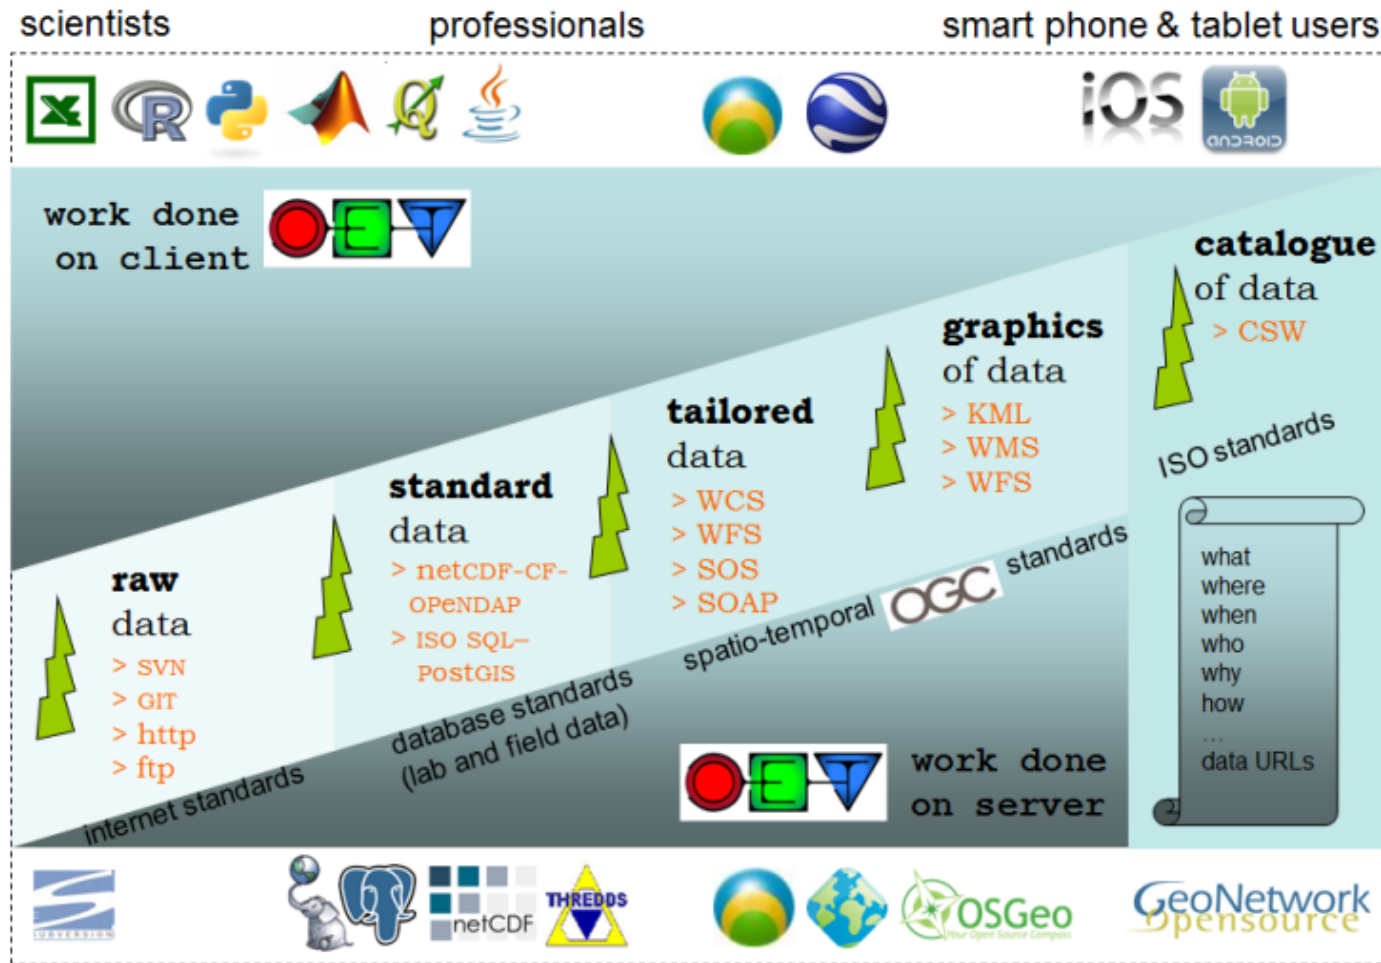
scientists professionals smart phone & tablet users

iOS ANDROID

work done on client

catalogue of data
> CSW

graphics of data
> KML
> WMS
> WFS

tailored data
> WCS
> WFS
> SOS
> SOAP

standard data
> netCDF-CF-OPeNDAP
> ISO SQL–PostGIS

raw data
> SVN
> GIT
> http
> ftp

ISO standards

what
where
when
who
why
how
...
data URLs

spatio-temporal OGC standards

database standards (lab and field data)

internet standards

work done on server

SUBVERSION netCDF THREDDS OSGeo GeoNetwork opensource